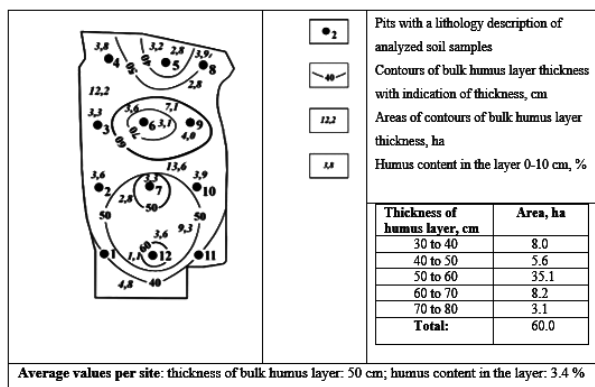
3,8 4 3,2 2,8 3,9 5 8 12,2 2,8 3,3 3,6 7,1 3 6 3,1 9 4,0 13,6 3,6 3,9 2 7 10 2,8 50 50 50 3,6 9,3 60 1 1,1 12 11 4,8 40

•2 Pits with a lithology description of analyzed soil samples

40 Contours of bulk humus layer thickness with indication of thickness, cm

12,2 Areas of contours of bulk humus layer thickness, ha

3,8 Humus content in the layer 0-10 cm, %

| Thickness of humus layer, cm | Area, ha |
|---|---|
| 30 to 40 | 8.0 |
| 40 to 50 | 5.6 |
| 50 to 60 | 35.1 |
| 60 to 70 | 8.2 |
| 70 to 80 | 3.1 |
| Total: | 60.0 |

Average values per site: thickness of bulk humus layer: 50 cm; humus content in the layer: 3.4 %